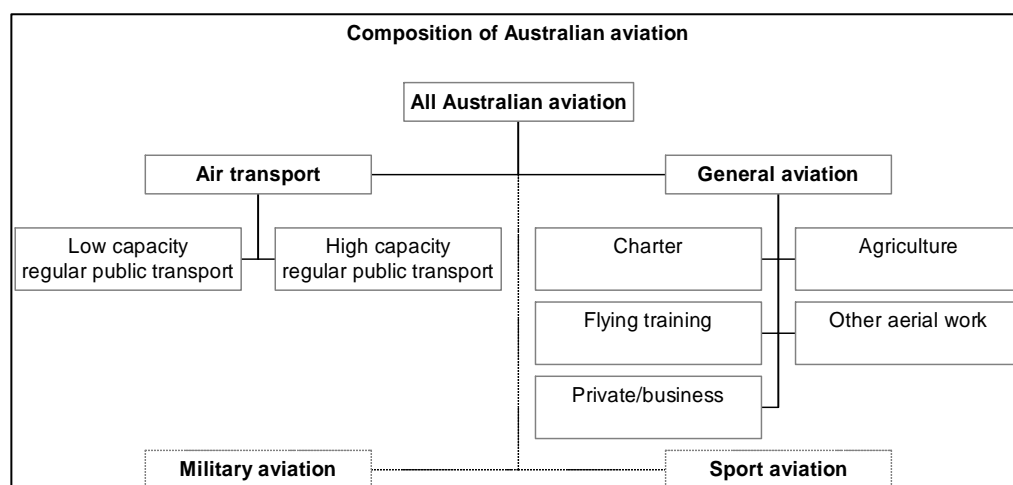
Composition of Australian aviation

All Australian aviation

Air transport

General aviation

Low capacity regular public transport

High capacity regular public transport

Charter

Agriculture

Flying training

Other aerial work

Private/business

Military aviation

Sport aviation